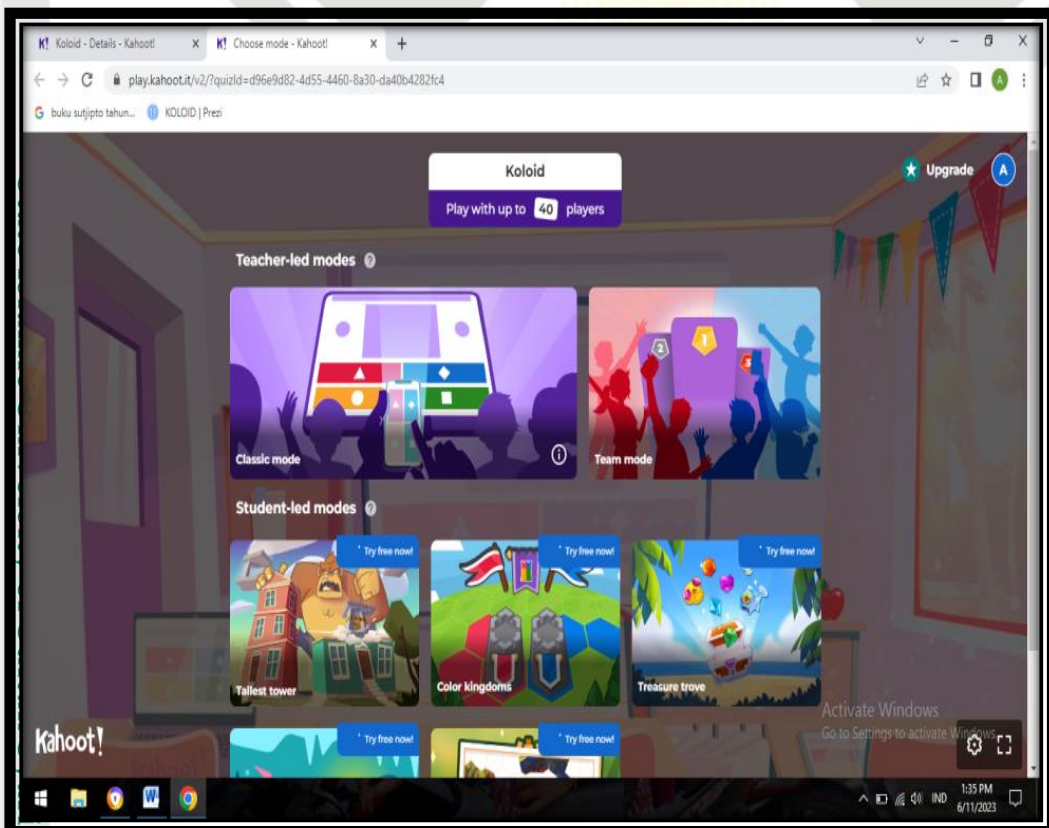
K! Koloid - Details - Kahoot! ×
K! Choose mode - Kahoot! ×
+

play.kahoot.it/v2/?quizId=d96e9d82-4d55-4460-8a30-da40b4282fc4

G buku sutjipto tahun...
KOLOID | Prezi

Koloid
Play with up to 40 players

Upgrade
A

Teacher-led modes

Classic mode

Team mode

Student-led modes

Try free now!
Tallest tower

Try free now!
Color kingdoms

Try free now!
Treasure trove

Kahoot!

Try free now!

Try free now!

Activate Windows
Go to Settings to activate Windows.

IND
1:35 PM
6/11/2023